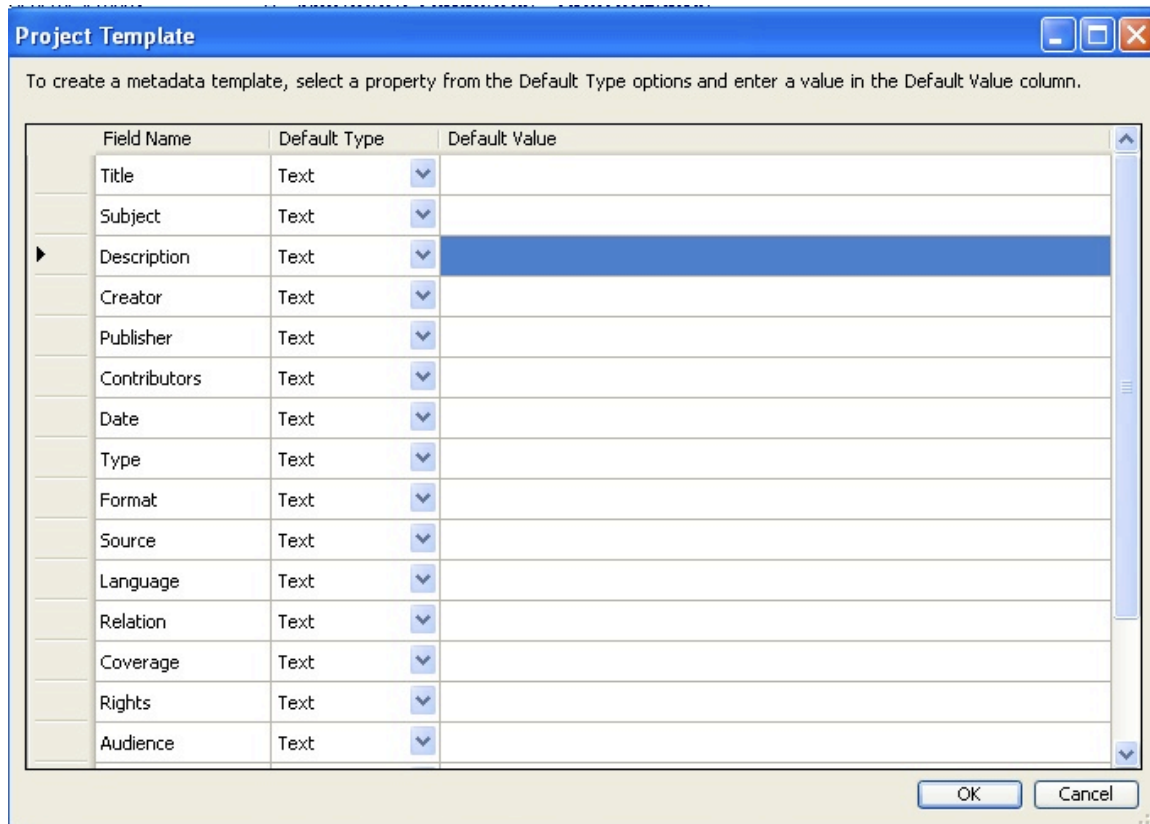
Project Template

To create a metadata template, select a property from the Default Type options and enter a value in the Default Value column.

| Field Name | Default Type | Default Value |
|---|---|---|
| Title | Text | |
| Subject | Text | |
| Description | Text | |
| Creator | Text | |
| Publisher | Text | |
| Contributors | Text | |
| Date | Text | |
| Type | Text | |
| Format | Text | |
| Source | Text | |
| Language | Text | |
| Relation | Text | |
| Coverage | Text | |
| Rights | Text | |
| Audience | Text | |

OK Cancel